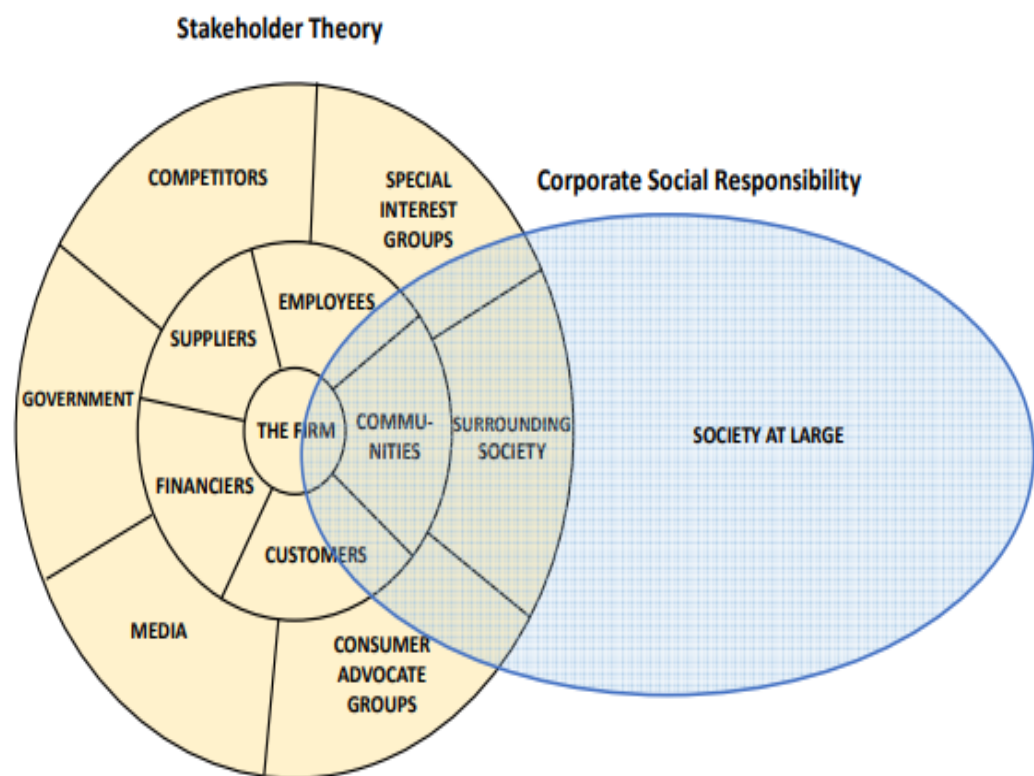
Stakeholder Theory

Corporate Social Responsibility

COMPETITORS

SPECIAL INTEREST GROUPS

EMPLOYEES

SUPPLIERS

GOVERNMENT

THE FIRM

COMMUNITIES

SURROUNDING SOCIETY

SOCIETY AT LARGE

FINANCIERS

CUSTOMERS

MEDIA

CONSUMER ADVOCATE GROUPS